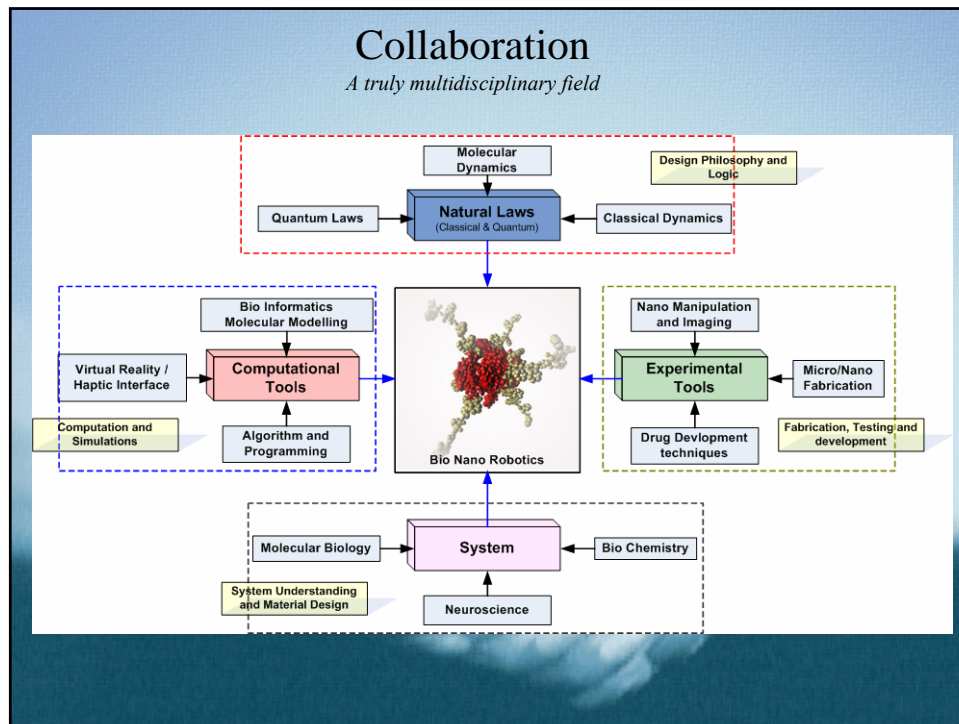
Collaboration
A truly multidisciplinary field

Molecular Dynamics

Design Philosophy and Logic

Quantum Laws

Natural Laws
(Classical & Quantum)

Classical Dynamics

Bio Informatics Molecular Modelling

Virtual Reality / Haptic Interface

Computational Tools

Computation and Simulations

Algorithm and Programming

Bio Nano Robotics

Nano Manipulation and Imaging

Experimental Tools

Micro/Nano Fabrication

Drug Devlopment techniques

Fabrication, Testing and development

Molecular Biology

System

Bio Chemistry

System Understanding and Material Design

Neuroscience